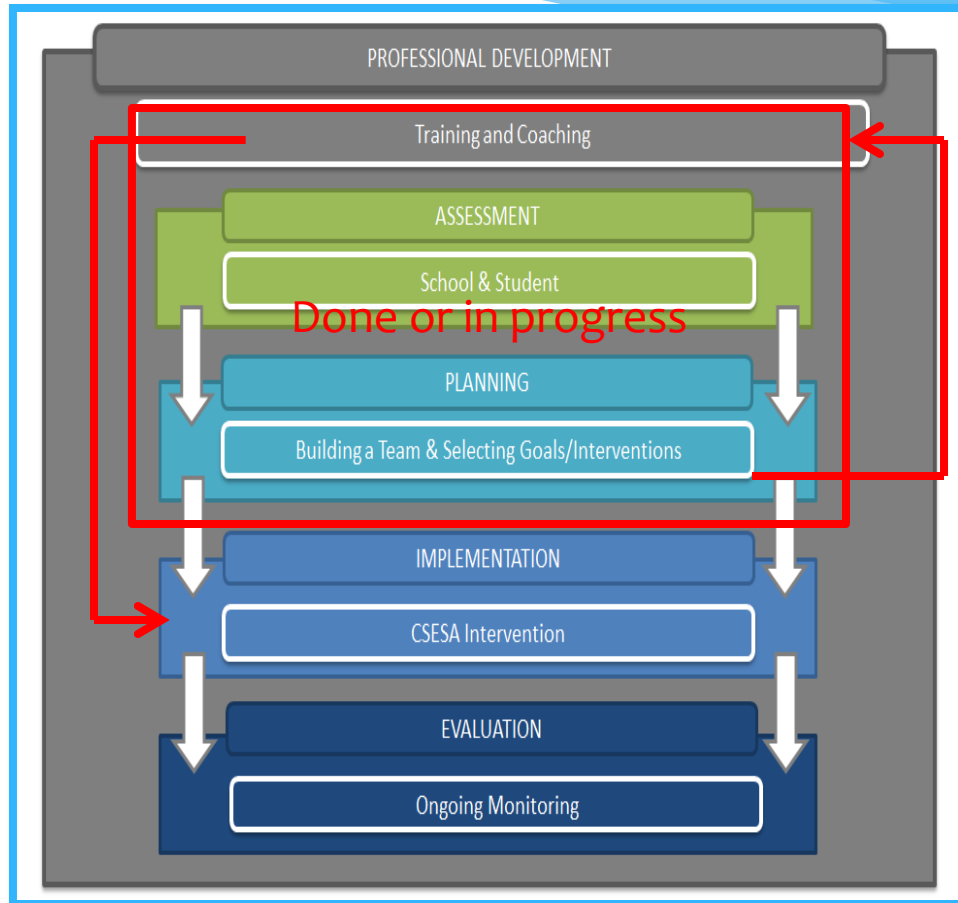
PROFESSIONAL DEVELOPMENT

Training and Coaching

ASSESSMENT

School & Student

Done or in progress

PLANNING

Building a Team & Selecting Goals/Interventions

IMPLEMENTATION

CSESA Intervention

EVALUATION

Ongoing Monitoring